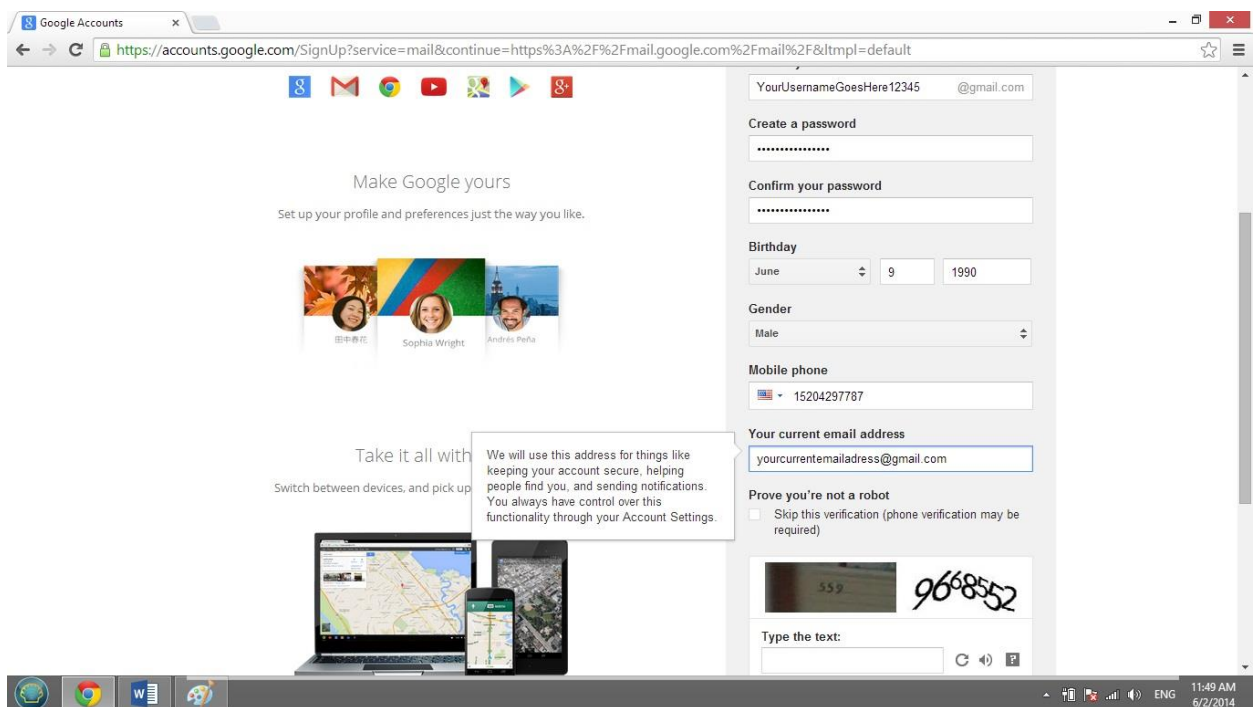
Google Accounts

https://accounts.google.com/SignUp?service=mail&continue=https%3A%2F%2Fmail.google.com%2Fmail%2F&ltmpl=default

Make Google yours

Set up your profile and preferences just the way you like.

田中春花

Sophia Wright

Andrés Peña

Take it all with

Switch between devices, and pick up

We will use this address for things like keeping your account secure, helping people find you, and sending notifications. You always have control over this functionality through your Account Settings.

YourUsernameGoesHere12345 @gmail.com

Create a password

••••••••••••••••

Confirm your password

••••••••••••••••

Birthday

June 9 1990

Gender

Male

Mobile phone

15204297787

Your current email address

yourcurrentemailaddress@gmail.com

Prove you're not a robot

Skip this verification (phone verification may be required)

559 9668552

Type the text:

ENG 11:49 AM 6/2/2014